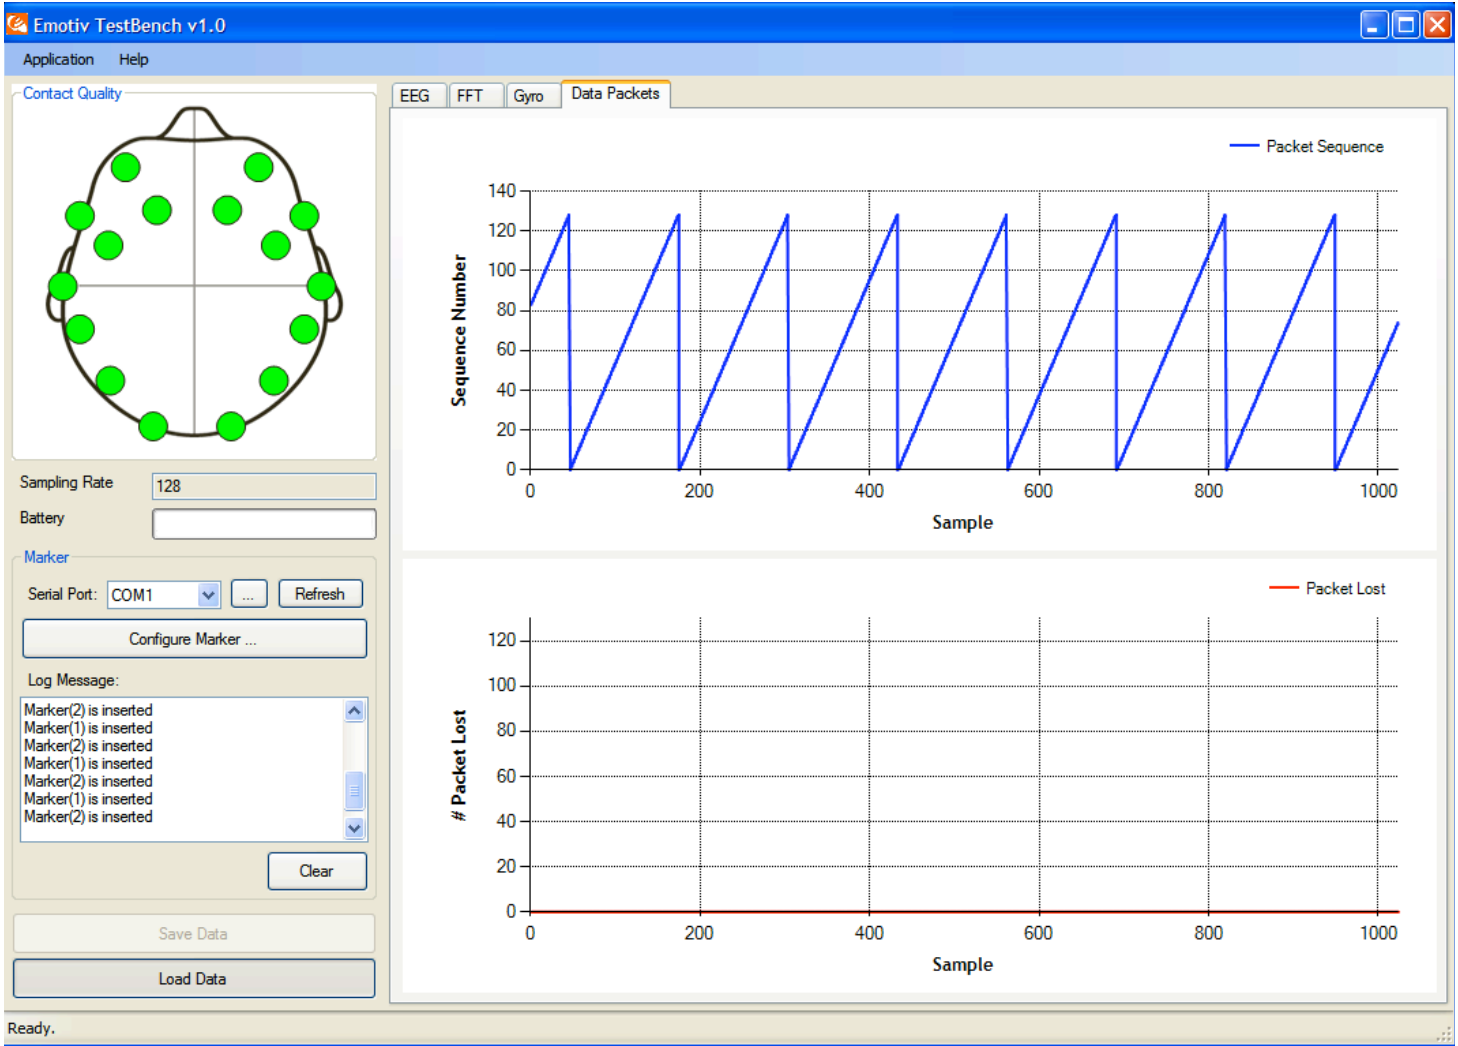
Emotiv TestBench v1.0

Application Help

Contact Quality

Sampling Rate 128

Battery

Marker

Serial Port: COM1 ... Refresh

Configure Marker ...

Log Message:

Marker(2) is inserted
Marker(1) is inserted
Marker(2) is inserted
Marker(1) is inserted
Marker(2) is inserted
Marker(1) is inserted
Marker(2) is inserted

Clear

Save Data

Load Data

EEG FFT Gyro Data Packets

Packet Sequence

140
120
100
80
60
40
20
0

Sequence Number

0 200 400 600 800 1000

Sample

Packet Lost

120
100
80
60
40
20
0

# Packet Lost

0 200 400 600 800 1000

Sample

Ready.